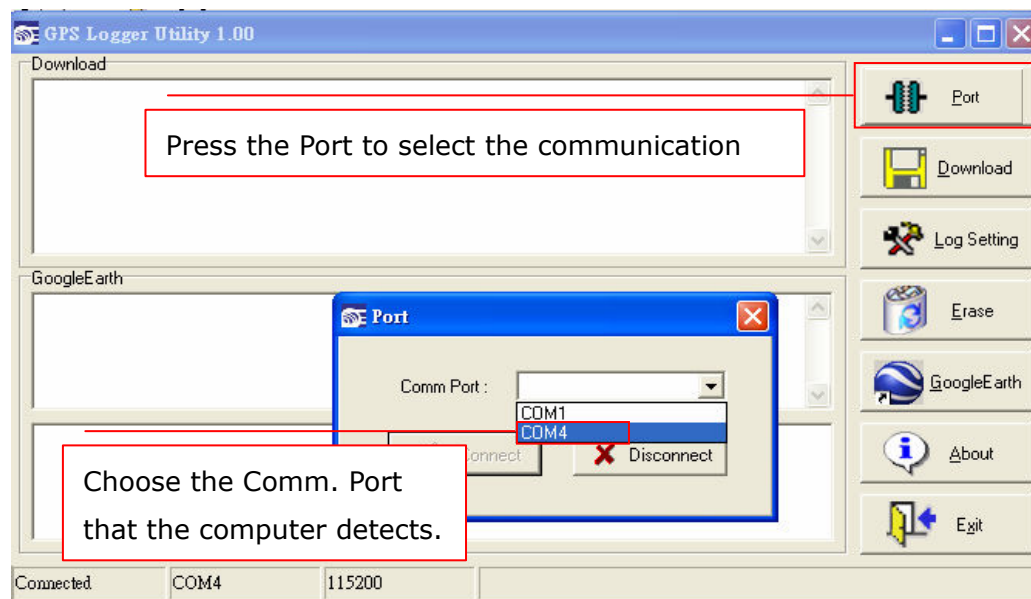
GPS Logger Utility 1.00

Download

Press the Port to select the communication

GoogleEarth

Port

Comm Port :

COM1
COM4

onnect

Disconnect

Choose the Comm. Port that the computer detects.

Port

Download

Log Setting

Erase

GoogleEarth

About

Exit

Connected | COM4 | 115200